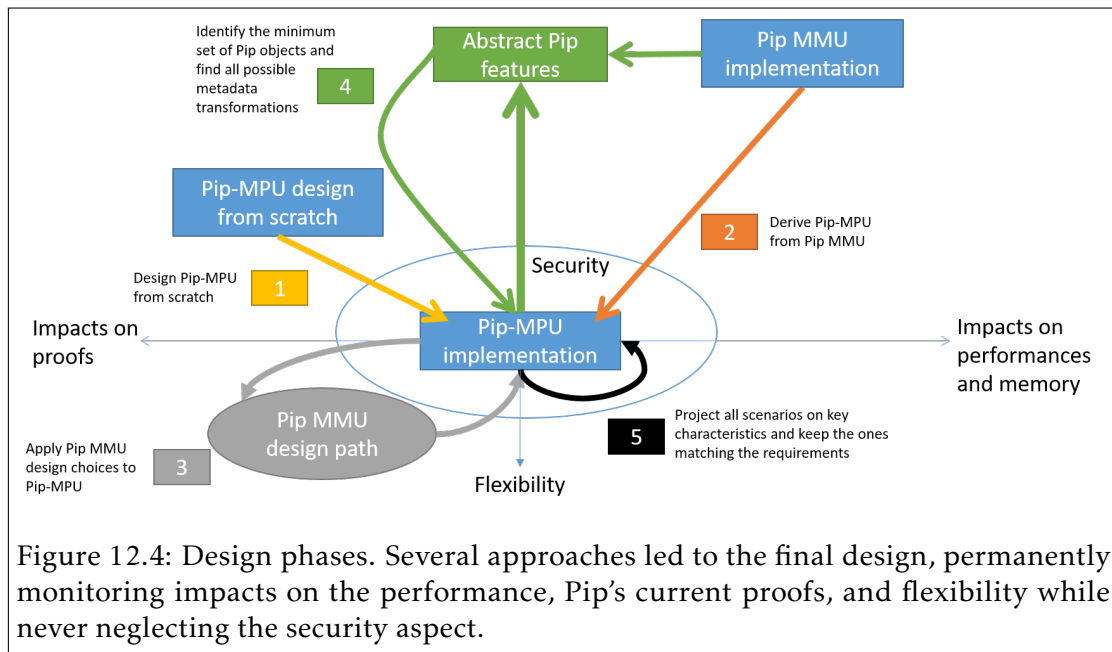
Identify the minimum set of Pip objects and find all possible metadata transformations

4

Abstract Pip features

Pip MMU implementation

Pip-MPU design from scratch

2

Derive Pip-MPU from Pip MMU

Design Pip-MPU from scratch

1

Security

Impacts on proofs

Pip-MPU implementation

Impacts on performances and memory

Pip MMU design path

Project all scenarios on key characteristics and keep the ones matching the requirements

5

Apply Pip MMU design choices to Pip-MPU

3

Flexibility

Figure 12.4: Design phases. Several approaches led to the final design, permanently monitoring impacts on the performance, Pip's current proofs, and flexibility while never neglecting the security aspect.